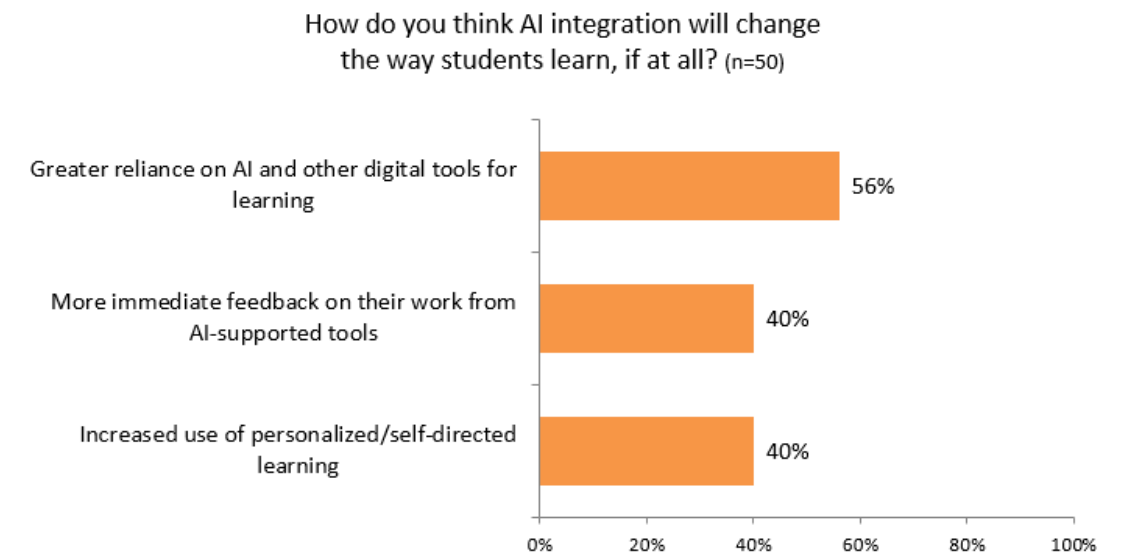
How do you think AI integration will change the way students learn, if at all? (n=50)

Greater reliance on AI and other digital tools for learning

56%

More immediate feedback on their work from AI-supported tools

40%

Increased use of personalized/self-directed learning

40%

0%
20%
40%
60%
80%
100%